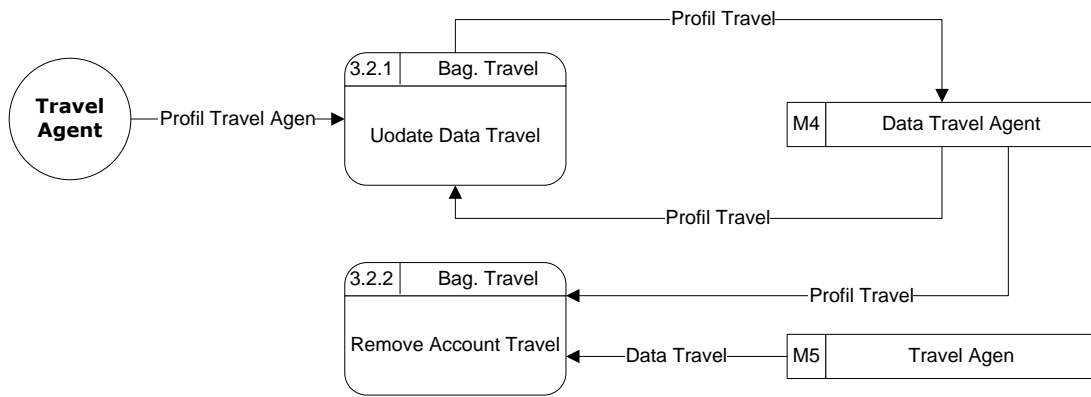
Profil Travel

Travel Agent

Profil Travel Agen

3.2.1
Bag. Travel
Uodate Data Travel

M4
Data Travel Agent

Profil Travel

3.2.2
Bag. Travel
Remove Account Travel

Profil Travel

Data Travel

M5
Travel Agen